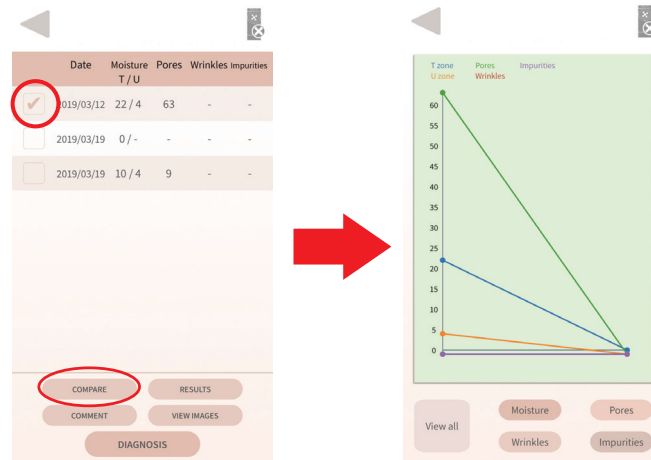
| | Date | Moisture T / U | Pores | Wrinkles | Impurities |
|---|---|---|---|---|---|
| ✔ | 2019/03/12 | 22 / 4 | 63 | - | - |
| | 2019/03/19 | 0 / - | - | - | - |
| | 2019/03/19 | 10 / 4 | 9 | - | - |

COMPARE
RESULTS
COMMENT
VIEW IMAGES
DIAGNOSIS

T zone
U zone
Pores
Wrinkles
Impurities

60
55
50
45
40
35
30
25
20
15
10
5
0

View all
Moisture
Pores
Wrinkles
Impurities